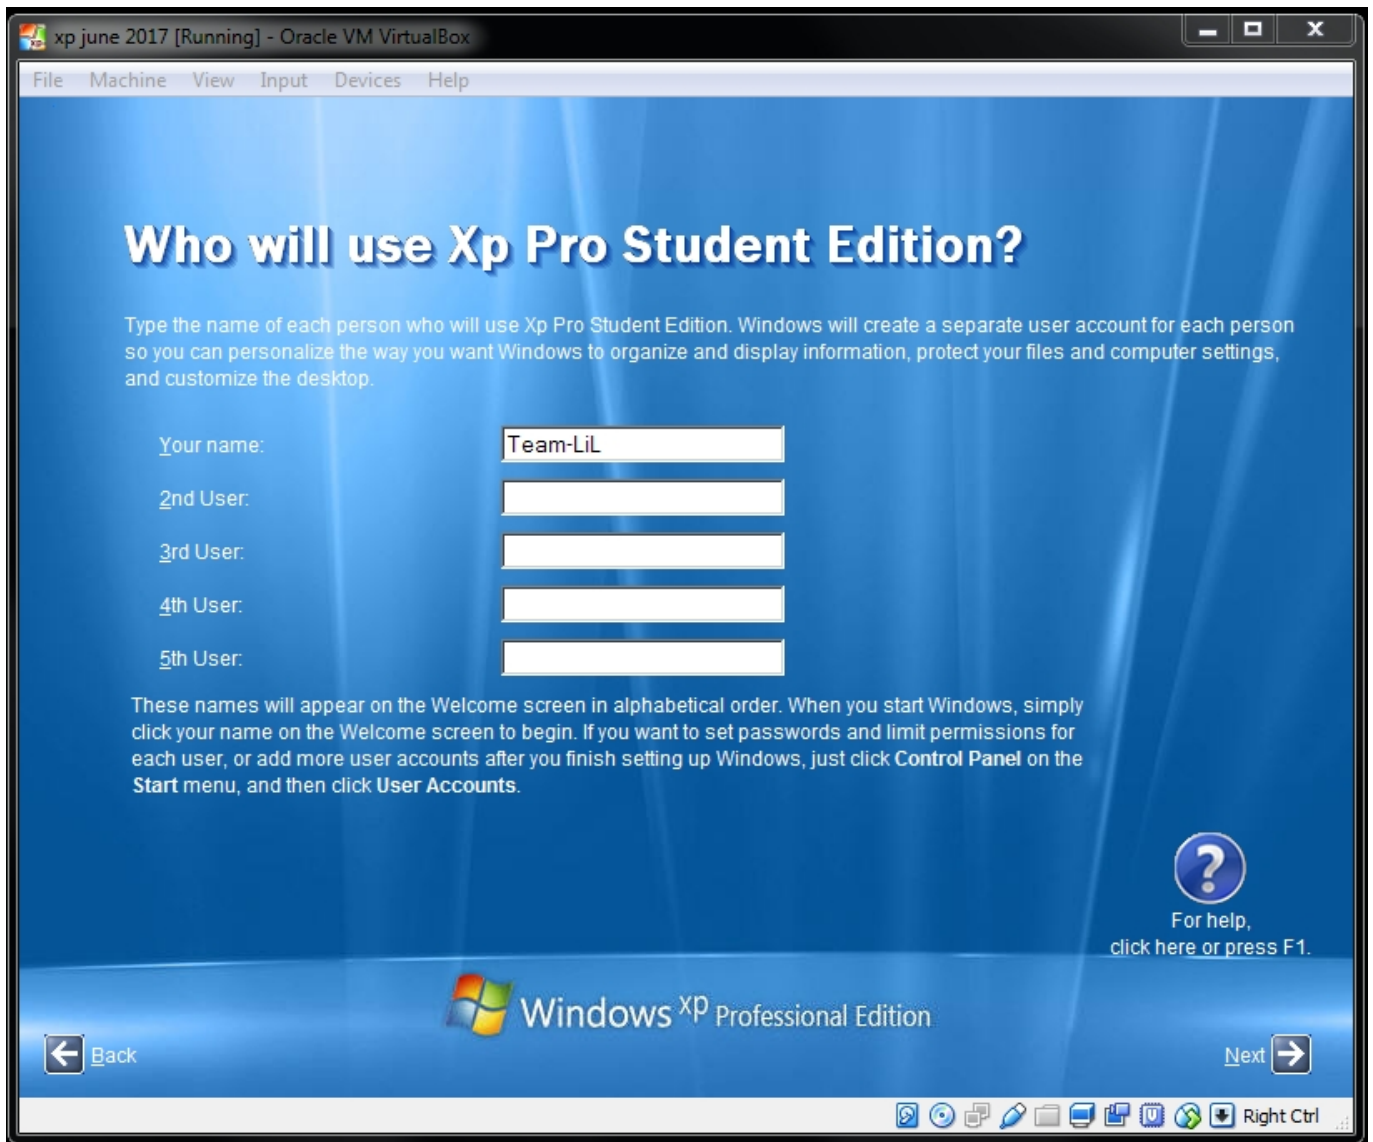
xp june 2017 [Running] - Oracle VM VirtualBox

File Machine View Input Devices Help

Who will use Xp Pro Student Edition?

Type the name of each person who will use Xp Pro Student Edition. Windows will create a separate user account for each person so you can personalize the way you want Windows to organize and display information, protect your files and computer settings, and customize the desktop.

Your name: Team-LiL

2nd User:

3rd User:

4th User:

5th User:

These names will appear on the Welcome screen in alphabetical order. When you start Windows, simply click your name on the Welcome screen to begin. If you want to set passwords and limit permissions for each user, or add more user accounts after you finish setting up Windows, just click Control Panel on the Start menu, and then click User Accounts.

For help, click here or press F1.

Windows XP Professional Edition

Back

Next

Right Ctrl